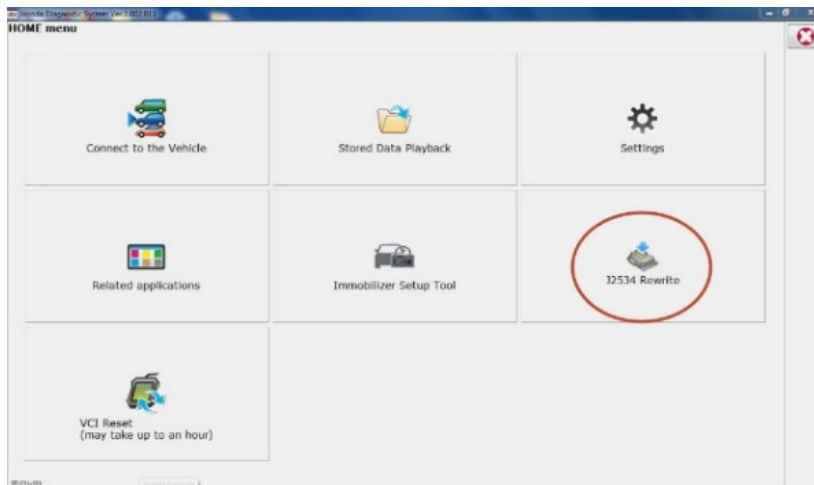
Honda Diagnostic System Ver.3.002.011
HOME menu

Connect to the Vehicle

Stored Data Playback

Settings

Related applications

Immobilizer Setup Tool

J2534 Rewrite

VCI Reset
(may take up to an hour)